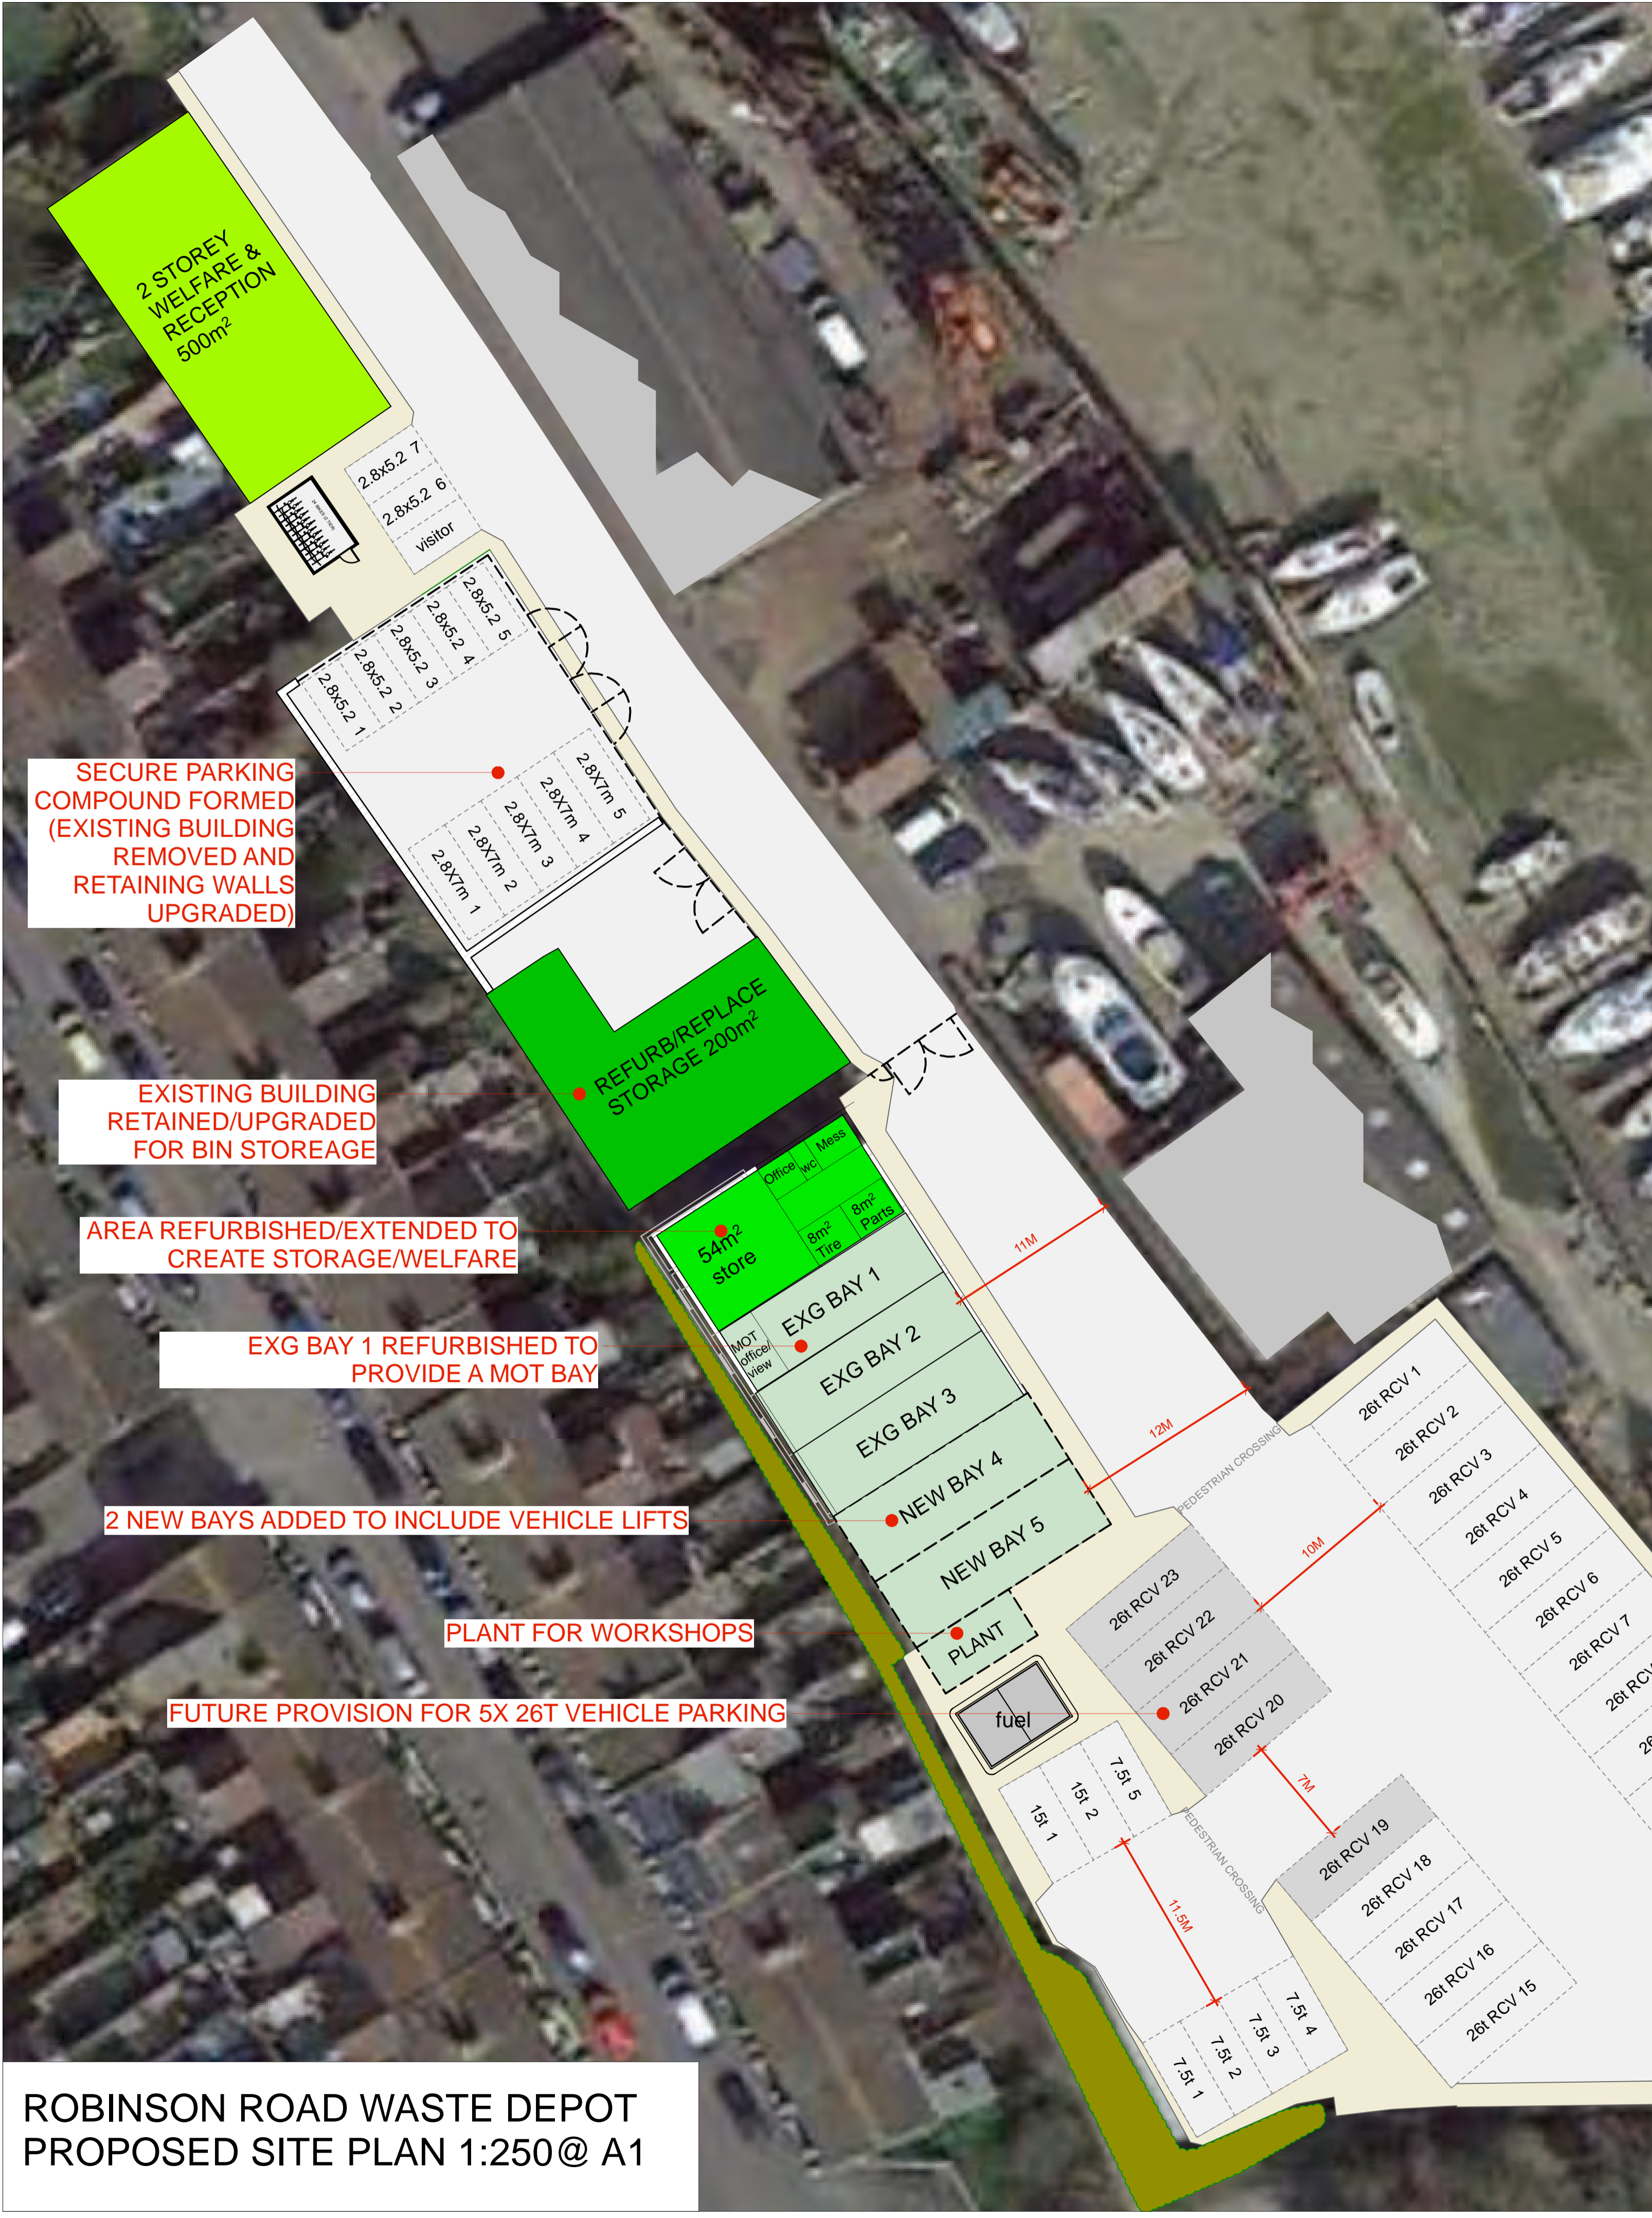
2 STOREY WELFARE & RECEPTION 500m$^2$

2.8x5.2 7
2.8x5.2 6
visitor

2.8x5.2 5
2.8x5.2 4
2.8x5.2 3
2.8x5.2 2
2.8x5.2 1

2.8X7m 5
2.8X7m 4
2.8X7m 3
2.8X7m 2
2.8X7m 1

SECURE PARKING COMPOUND FORMED (EXISTING BUILDING REMOVED AND RETAINING WALLS UPGRADED)

REFURB/REPLACE STORAGE 200m$^2$

EXISTING BUILDING RETAINED/UPGRADED FOR BIN STOREAGE

Office
wc
Mess
8m$^2$ Tire
8m$^2$ Parts
54m$^2$ store

AREA REFURBISHED/EXTENDED TO CREATE STORAGE/WELFARE

MOT office/ view
EXG BAY 1
EXG BAY 2
EXG BAY 3
NEW BAY 4
NEW BAY 5
PLANT

EXG BAY 1 REFURBISHED TO PROVIDE A MOT BAY

2 NEW BAYS ADDED TO INCLUDE VEHICLE LIFTS

PLANT FOR WORKSHOPS

FUTURE PROVISION FOR 5X 26T VEHICLE PARKING

11M
12M
10M
7M
11.5M

PEDESTRIAN CROSSING
PEDESTRIAN CROSSING

26t RCV 1
26t RCV 2
26t RCV 3
26t RCV 4
26t RCV 5
26t RCV 6
26t RCV 7
26t RCV
26

26t RCV 23
26t RCV 22
26t RCV 21
26t RCV 20
26t RCV 19
26t RCV 18
26t RCV 17
26t RCV 16
26t RCV 15

fuel

15t 1
15t 2
7.5t 5
7.5t 4
7.5t 3
7.5t 2
7.5t 1

ROBINSON ROAD WASTE DEPOT
PROPOSED SITE PLAN 1:250@ A1